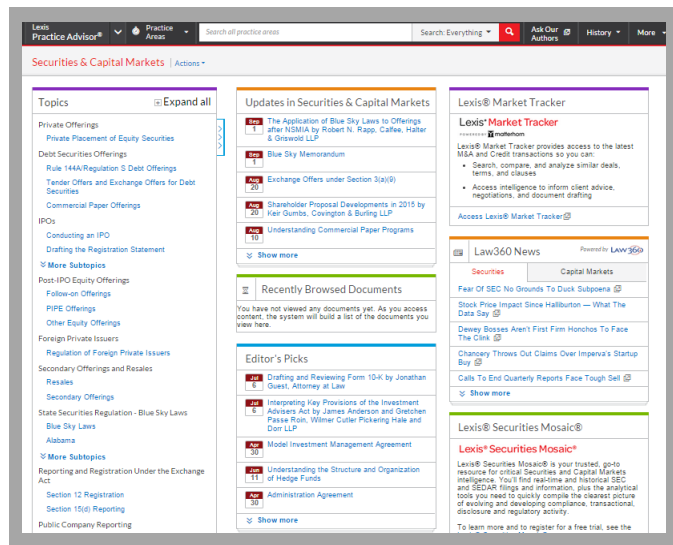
Lexis Practice Advisor® | Practice Areas | Search all practice areas | Search: Everything | Ask Our Authors | History | More

Securities & Capital Markets | Actions

Topics
Expand all

Private Offerings
Private Placement of Equity Securities
Debt Securities Offerings
Rule 144A/Regulation S Debt Offerings
Tender Offers and Exchange Offers for Debt Securities
Commercial Paper Offerings
IPOs
Conducting an IPO
Drafting the Registration Statement
More Subtopics
Post-IPO Equity Offerings
Follow-on Offerings
PIPE Offerings
Other Equity Offerings
Foreign Private Issuers
Regulation of Foreign Private Issuers
Secondary Offerings and Resales
Resales
Secondary Offerings
State Securities Regulation - Blue Sky Laws
Blue Sky Laws
Alabama
More Subtopics
Reporting and Registration Under the Exchange Act
Section 12 Registration
Section 15(d) Reporting
Public Company Reporting

Updates in Securities & Capital Markets
Sep 1 The Application of Blue Sky Laws to Offerings after NSMIA by Robert N. Rapp, Calfee, Halter & Griswold LLP
Sep 1 Blue Sky Memorandum
Aug 20 Exchange Offers under Section 3(a)(9)
Aug 20 Shareholder Proposal Developments in 2015 by Keir Gumbs, Covington & Burling LLP
Aug 10 Understanding Commercial Paper Programs
Show more

Recently Browsed Documents
You have not viewed any documents yet. As you access content, the system will build a list of the documents you view here.

Editor's Picks
Jul 6 Drafting and Reviewing Form 10-K by Jonathan Guest, Attorney at Law
Jul 6 Interpreting Key Provisions of the Investment Advisers Act by James Anderson and Gretchen Passe Roin, Wilmer Cutler Pickering Hale and Dorr LLP
Apr 30 Model Investment Management Agreement
Jun 11 Understanding the Structure and Organization of Hedge Funds
Apr 30 Administration Agreement
Show more

Lexis® Market Tracker
Lexis® Market Tracker
POWERED BY mergermarket
Lexis® Market Tracker provides access to the latest M&A and Credit transactions so you can:
Search, compare, and analyze similar deals, terms, and clauses
Access intelligence to inform client advice, negotiations, and document drafting
Access Lexis® Market Tracker

Law360 News
Powered by LAW360
Securities | Capital Markets
Fear Of SEC No Grounds To Duck Subpoena
Stock Price Impact Since Halliburton — What The Data Say
Dewey Bosses Aren't First Firm Honchos To Face The Clink
Chancery Throws Out Claims Over Imperva's Startup Buy
Calls To End Quarterly Reports Face Tough Sell
Show more

Lexis® Securities Mosaic®
Lexis® Securities Mosaic®
Lexis® Securities Mosaic® is your trusted, go-to resource for critical Securities and Capital Markets intelligence. You'll find real-time and historical SEC and SEDAR filings and information, plus the analytical tools you need to quickly compile the clearest picture of evolving and developing compliance, transactional, disclosure and regulatory activity.
To learn more and to register for a free trial, see the